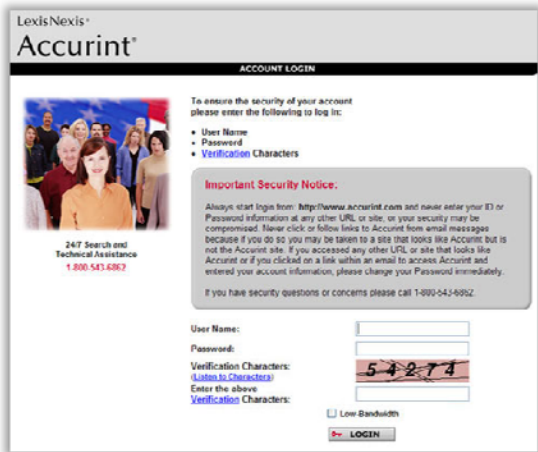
LexisNexis®
Accurint®

ACCOUNT LOGIN

24/7 Search and Technical Assistance
1-800-543-6862

To ensure the security of your account please enter the following to log in:

• User Name
• Password
• Verification Characters

Important Security Notice:

Always start login from: http://www.accurint.com and never enter your ID or Password information at any other URL or site, or your security may be compromised. Never click or follow links to Accurint from email messages because if you do so you may be taken to a site that looks like Accurint but is not the Accurint site. If you accessed any other URL or site that looks like Accurint or if you clicked on a link within an email to access Accurint and entered your account information, please change your Password immediately.

If you have security questions or concerns please call 1-800-543-6862.

User Name:

Password:

Verification Characters:
(Listen to Characters)

5 4 2 7 4

Enter the above Verification Characters:

Low-Bandwidth

LOGIN